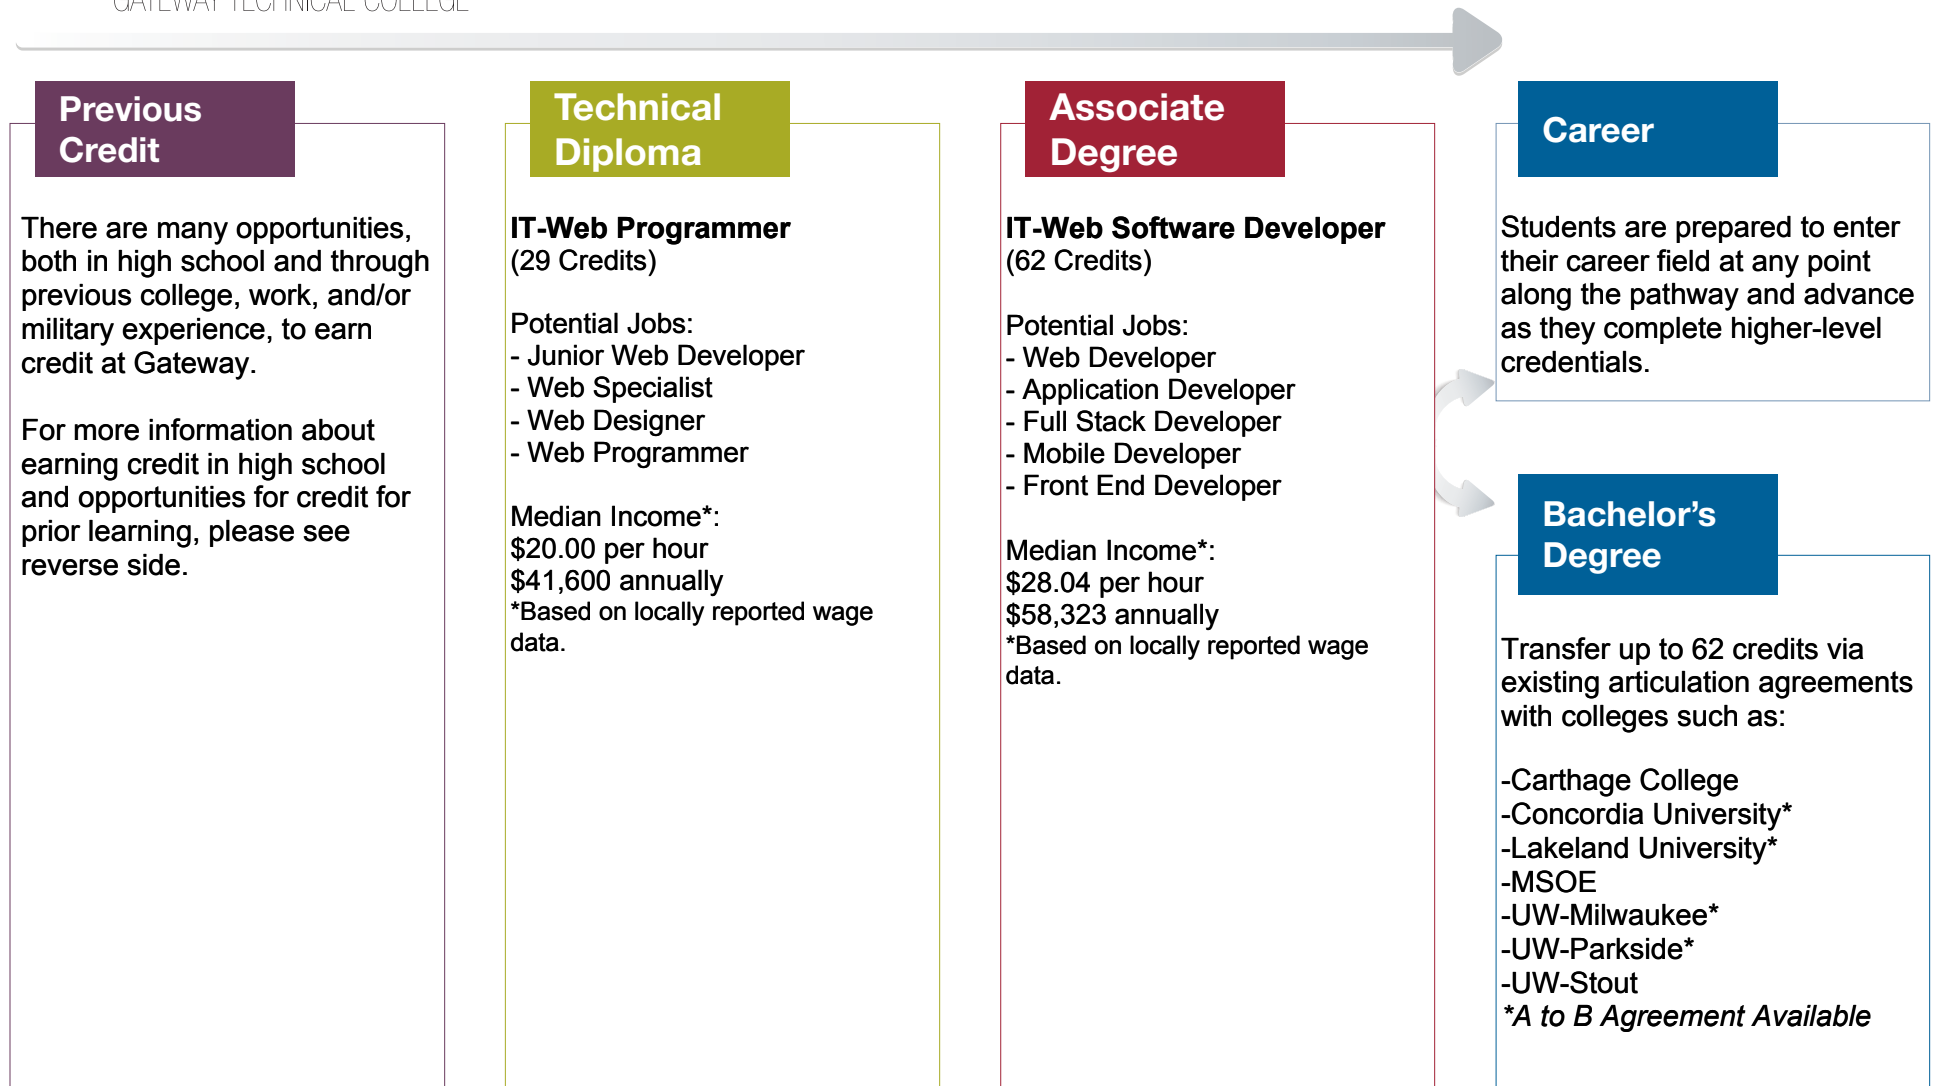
GATEWAY TECHNICAL COLLEGE

Previous Credit

There are many opportunities, both in high school and through previous college, work, and/or military experience, to earn credit at Gateway.

For more information about earning credit in high school and opportunities for credit for prior learning, please see reverse side.

Technical Diploma

**IT-Web Programmer**
(29 Credits)

Potential Jobs:
- Junior Web Developer
- Web Specialist
- Web Designer
- Web Programmer

Median Income*:
$20.00 per hour
$41,600 annually
*Based on locally reported wage data.

Associate Degree

**IT-Web Software Developer**
(62 Credits)

Potential Jobs:
- Web Developer
- Application Developer
- Full Stack Developer
- Mobile Developer
- Front End Developer

Median Income*:
$28.04 per hour
$58,323 annually
*Based on locally reported wage data.

Career

Students are prepared to enter their career field at any point along the pathway and advance as they complete higher-level credentials.

Bachelor's Degree

Transfer up to 62 credits via existing articulation agreements with colleges such as:

-Carthage College
-Concordia University*
-Lakeland University*
-MSOE
-UW-Milwaukee*
-UW-Parkside*
-UW-Stout
*A to B Agreement Available*